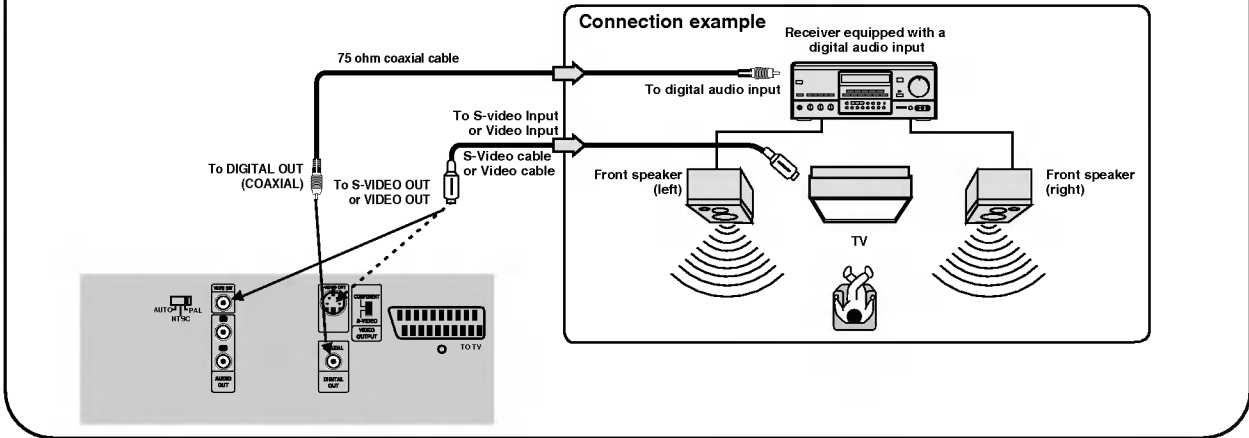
Connection example

Receiver equipped with a digital audio input

75 ohm coaxial cable

To digital audio input

To S-video Input or Video Input

S-Video cable or Video cable

To DIGITAL OUT (COAXIAL)

To S-VIDEO OUT or VIDEO OUT

Front speaker (left)

Front speaker (right)

TV

AUTO

NTSC

PAL

VIDEO OUT

AUDIO OUT

S-VIDEO OUT

COMPONENT

S-VIDEO

VIDEO OUTPUT

COAXIAL

DIGITAL OUT

TO TV